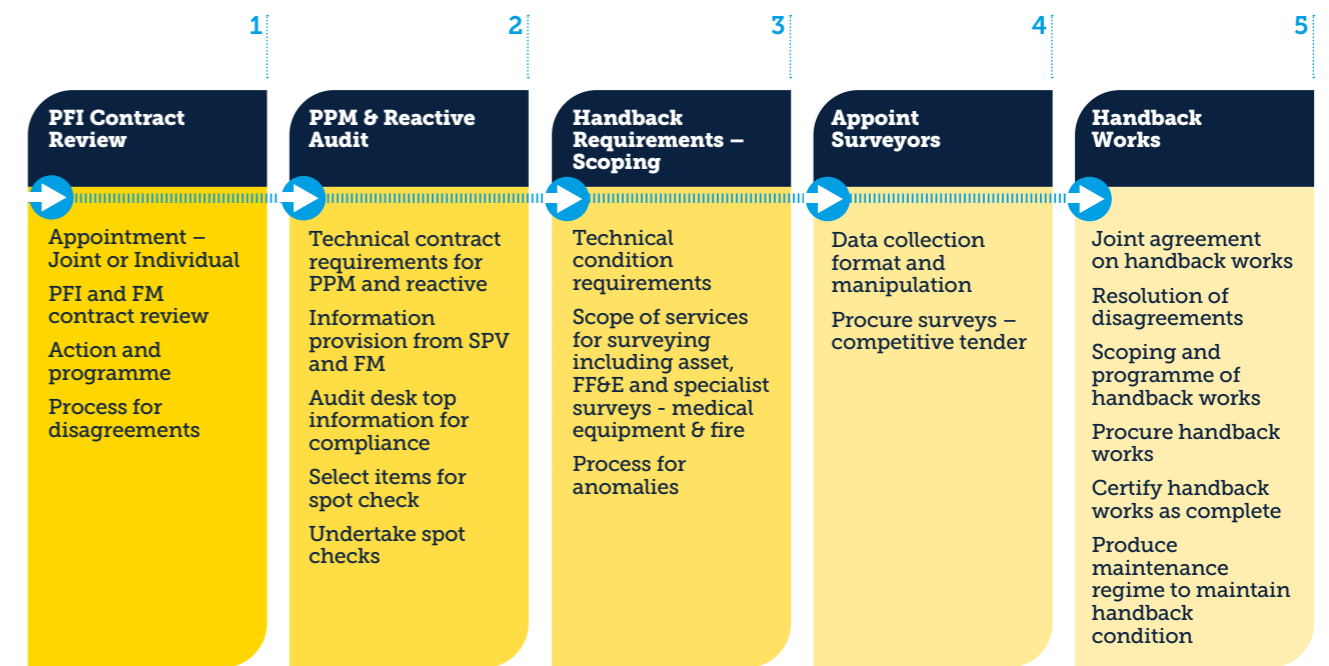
1

PFI Contract Review

Appointment – Joint or Individual

PFI and FM contract review

Action and programme

Process for disagreements

2

PPM & Reactive Audit

Technical contract requirements for PPM and reactive

Information provision from SPV and FM

Audit desk top information for compliance

Select items for spot check

Undertake spot checks

3

Handback Requirements – Scoping

Technical condition requirements

Scope of services for surveying including asset, FF&E and specialist surveys - medical equipment & fire

Process for anomalies

4

Appoint Surveyors

Data collection format and manipulation

Procure surveys – competitive tender

5

Handback Works

Joint agreement on handback works

Resolution of disagreements

Scoping and programme of handback works

Procure handback works

Certify handback works as complete

Produce maintenance regime to maintain handback condition